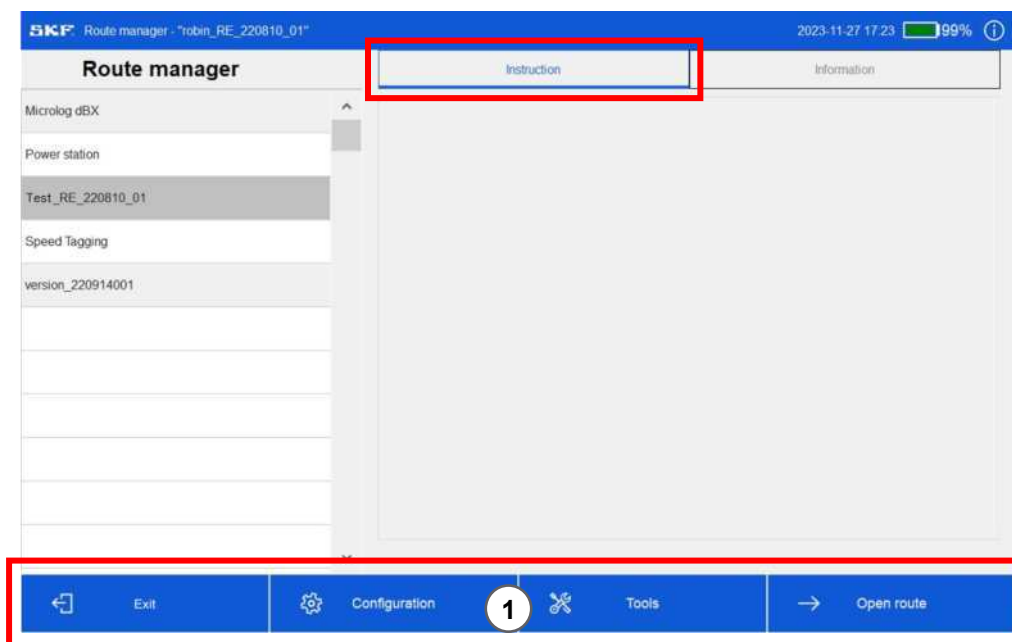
SKF Route manager - "robin_RE_220810_01"

2023-11-27 17:23 99%

Route manager

Instruction

Information

Microlog dBX

Power station

Test_RE_220810_01

Speed Tagging

version_220914001

Exit

Configuration

1

Tools

Open route